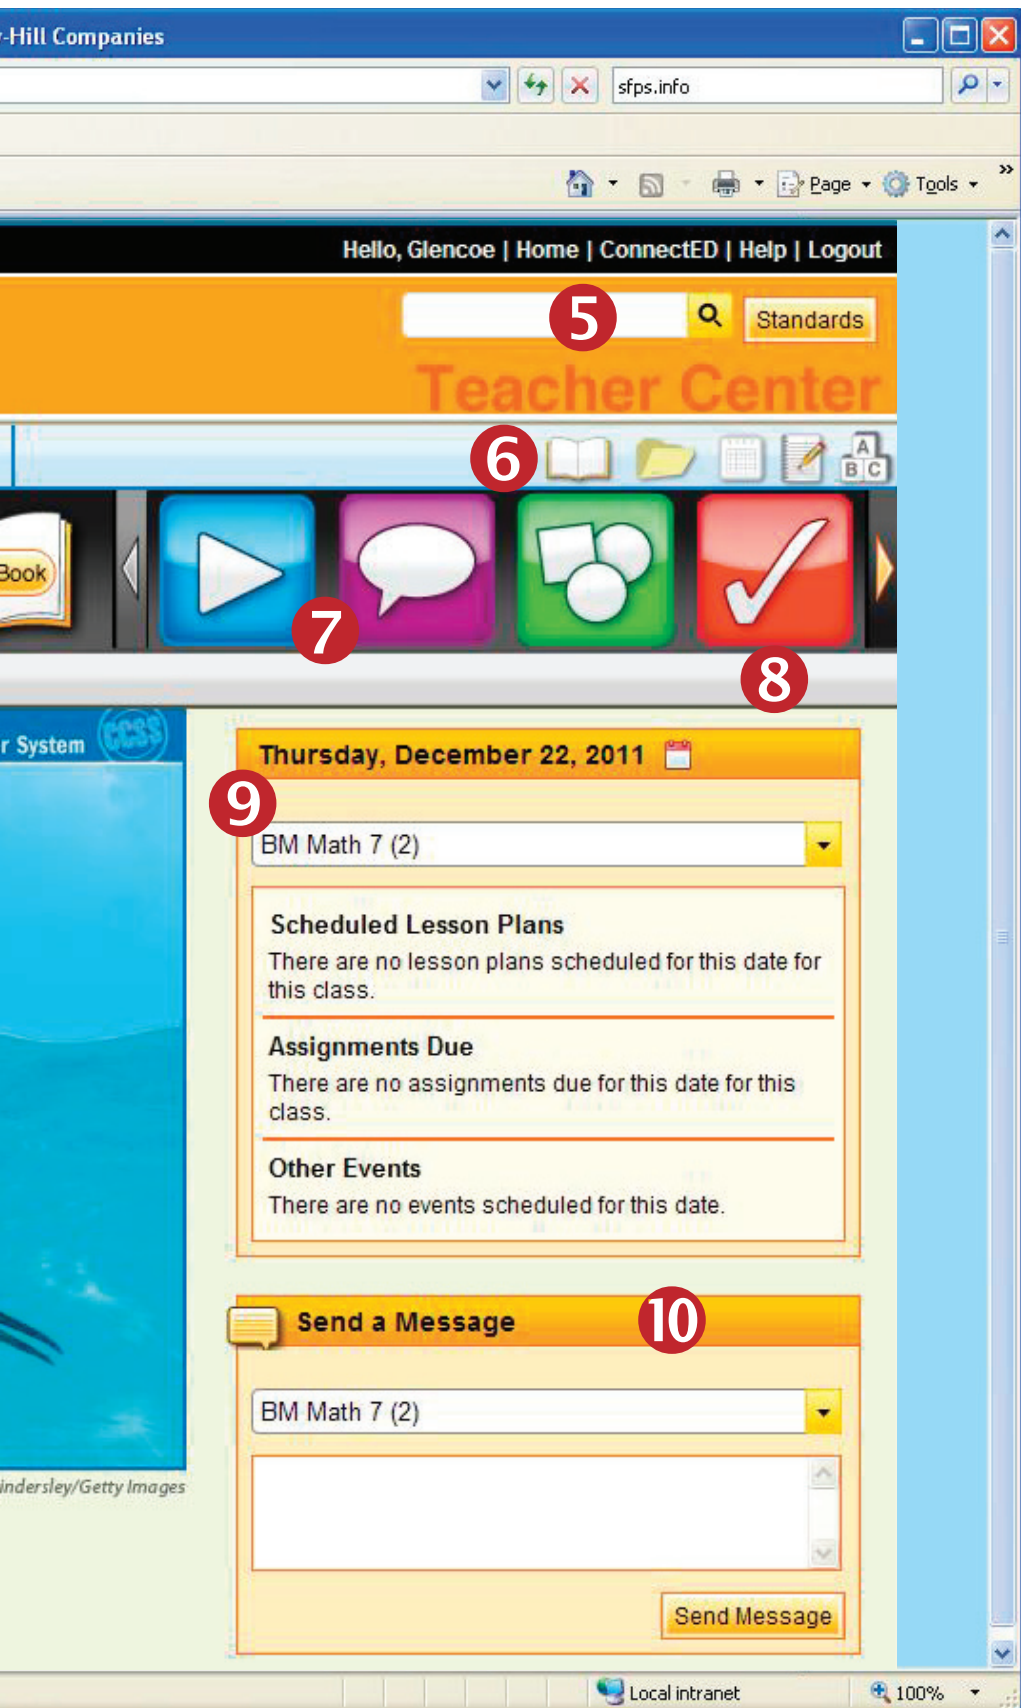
-Hill Companies

sfps.info

Page Tools

Hello, Glencoe | Home | ConnectED | Help | Logout

5

Standards

Teacher Center

6

A B C

Book

7

8

r System CCSS

Thursday, December 22, 2011

9

BM Math 7 (2)

Scheduled Lesson Plans
There are no lesson plans scheduled for this date for this class.

Assignments Due
There are no assignments due for this date for this class.

Other Events
There are no events scheduled for this date.

indersley/Getty Images

Send a Message

10

BM Math 7 (2)

Send Message

Local intranet

100%